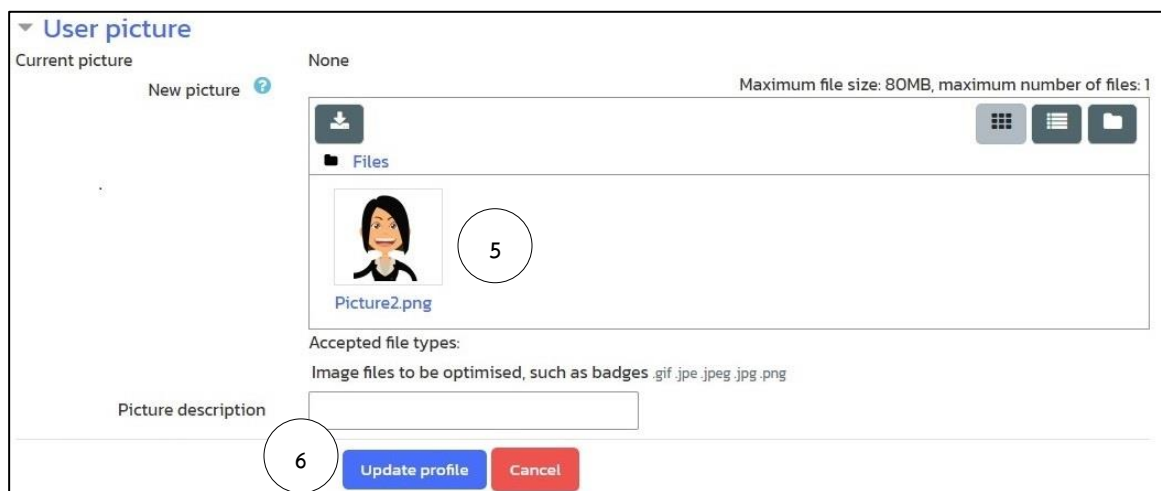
User picture

Current picture None

New picture

Maximum file size: 80MB, maximum number of files: 1

Files

5

Picture2.png

Accepted file types:

Image files to be optimised, such as badges .gif .jpe .jpeg .jpg .png

Picture description

6

Update profile

Cancel